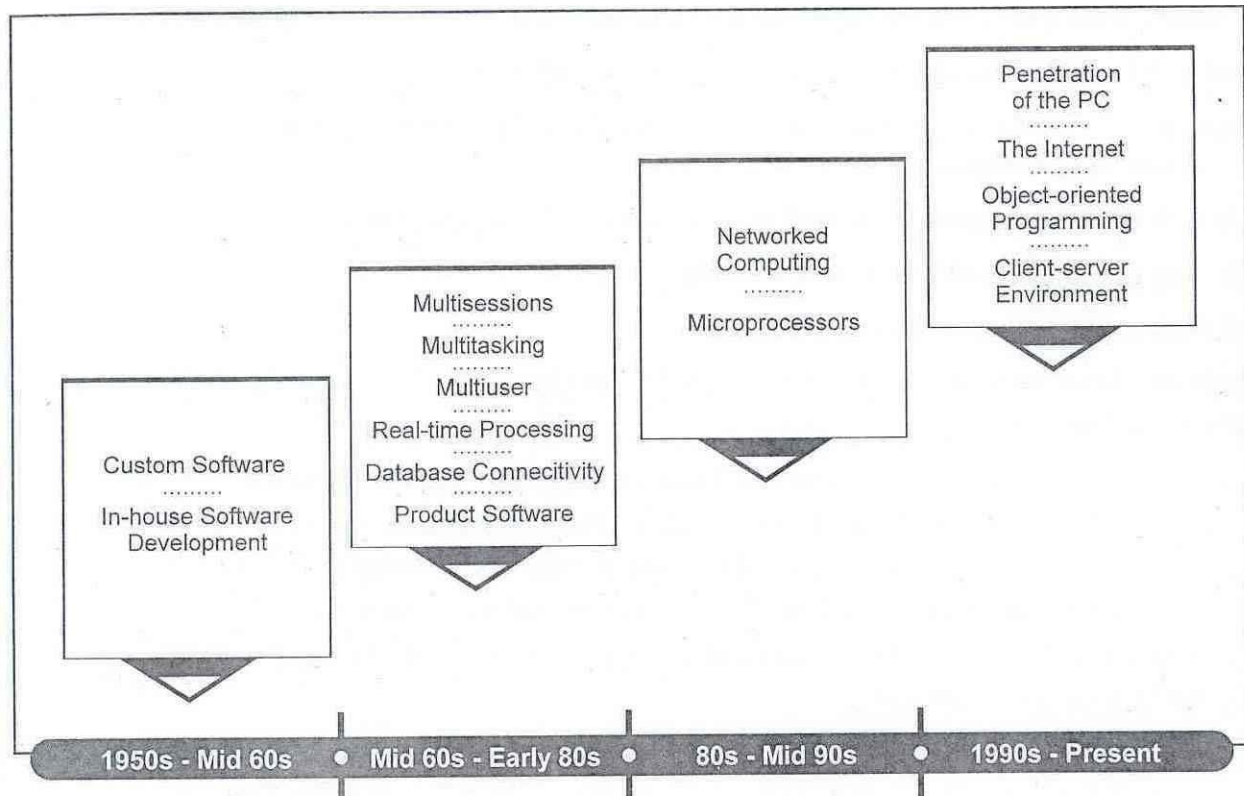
Custom Software
.........
In-house Software Development

Multisessions
.........
Multitasking
.........
Multiuser
.........
Real-time Processing
.........
Database Connecitivity
.........
Product Software

Networked Computing
.........
Microprocessors

Penetration of the PC
.........
The Internet
.........
Object-oriented Programming
.........
Client-server Environment

1950s - Mid 60s | Mid 60s - Early 80s | 80s - Mid 90s | 1990s - Present